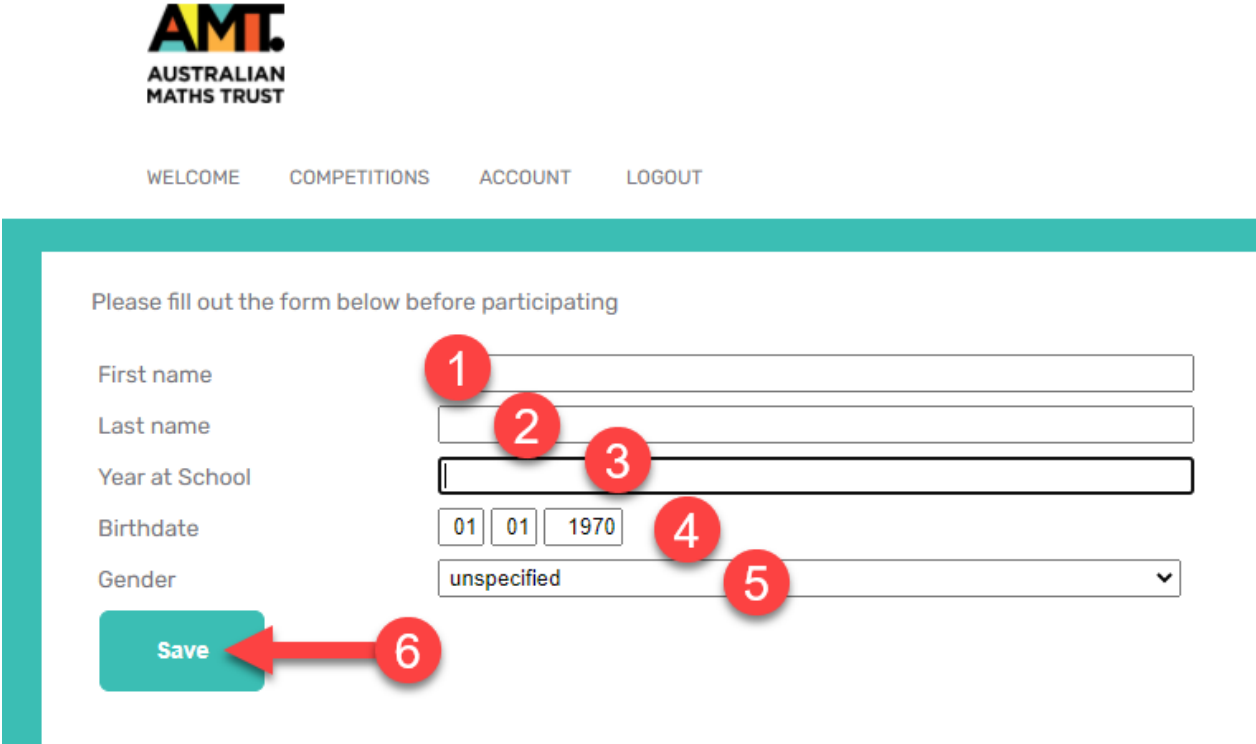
AMT.
AUSTRALIAN MATHS TRUST

WELCOME COMPETITIONS ACCOUNT LOGOUT

Please fill out the form below before participating

First name
1
Last name
2
Year at School
3
Birthdate 01 01 1970
4
Gender unspecified
5
Save
6